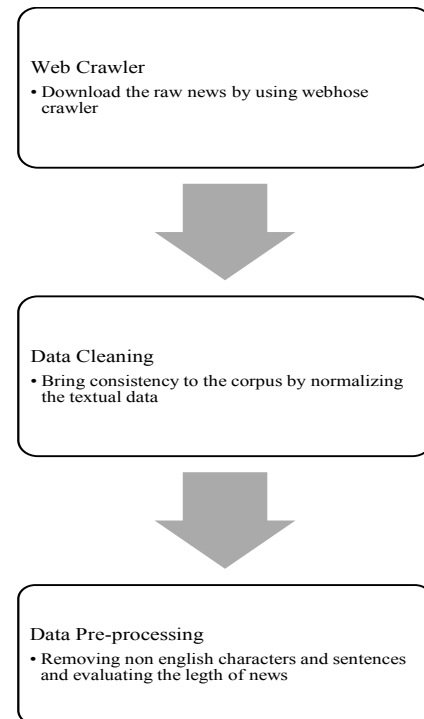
Web Crawler

• Download the raw news by using webhose crawler

Data Cleaning

• Bring consistency to the corpus by normalizing the textual data

Data Pre-processing

• Removing non english characters and sentences and evaluating the legth of news